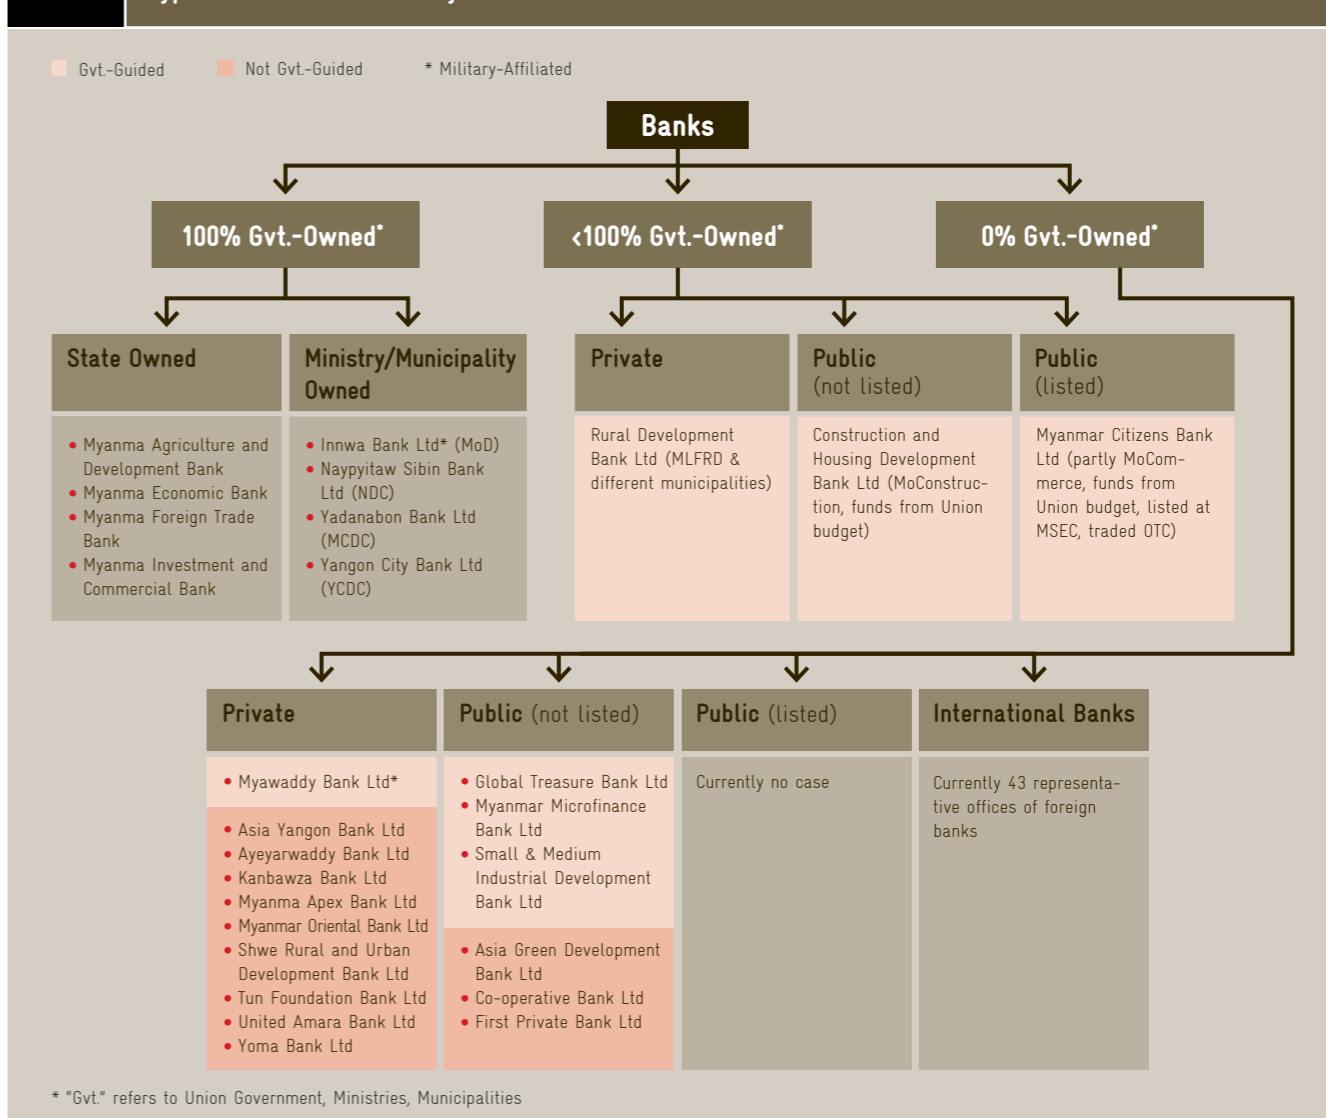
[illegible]

Gvt.-Guided Not Gvt.-Guided * Military-Affiliated

Banks

100% Gvt.-Owned*

<100% Gvt.-Owned*

0% Gvt.-Owned*

State Owned

- Myanma Agriculture and Development Bank
- Myanma Economic Bank
- Myanma Foreign Trade Bank
- Myanma Investment and Commercial Bank

Ministry/Municipality Owned

- Innwa Bank Ltd* (MoD)
- Naypyitaw Sibin Bank Ltd (NDC)
- Yadanabon Bank Ltd (MCDC)
- Yangon City Bank Ltd (YCDC)

Private

Rural Development Bank Ltd (MLFRD & different municipalities)

Public (not listed)

Construction and Housing Development Bank Ltd (MoConstruction, funds from Union budget)

Public (listed)

Myanmar Citizens Bank Ltd (partly MoCommerce, funds from Union budget, listed at MSEC, traded OTC)

Private

- Myawaddy Bank Ltd*
- Asia Yangon Bank Ltd
- Ayeyarwaddy Bank Ltd
- Kanbawza Bank Ltd
- Myanma Apex Bank Ltd
- Myanmar Oriental Bank Ltd
- Shwe Rural and Urban Development Bank Ltd
- Tun Foundation Bank Ltd
- United Amara Bank Ltd
- Yoma Bank Ltd

Public (not listed)

- Global Treasure Bank Ltd
- Myanmar Microfinance Bank Ltd
- Small & Medium Industrial Development Bank Ltd
- Asia Green Development Bank Ltd
- Co-operative Bank Ltd
- First Private Bank Ltd

Public (listed)

Currently no case

International Banks

Currently 43 representative offices of foreign banks

* "Gvt." refers to Union Government, Ministries, Municipalities